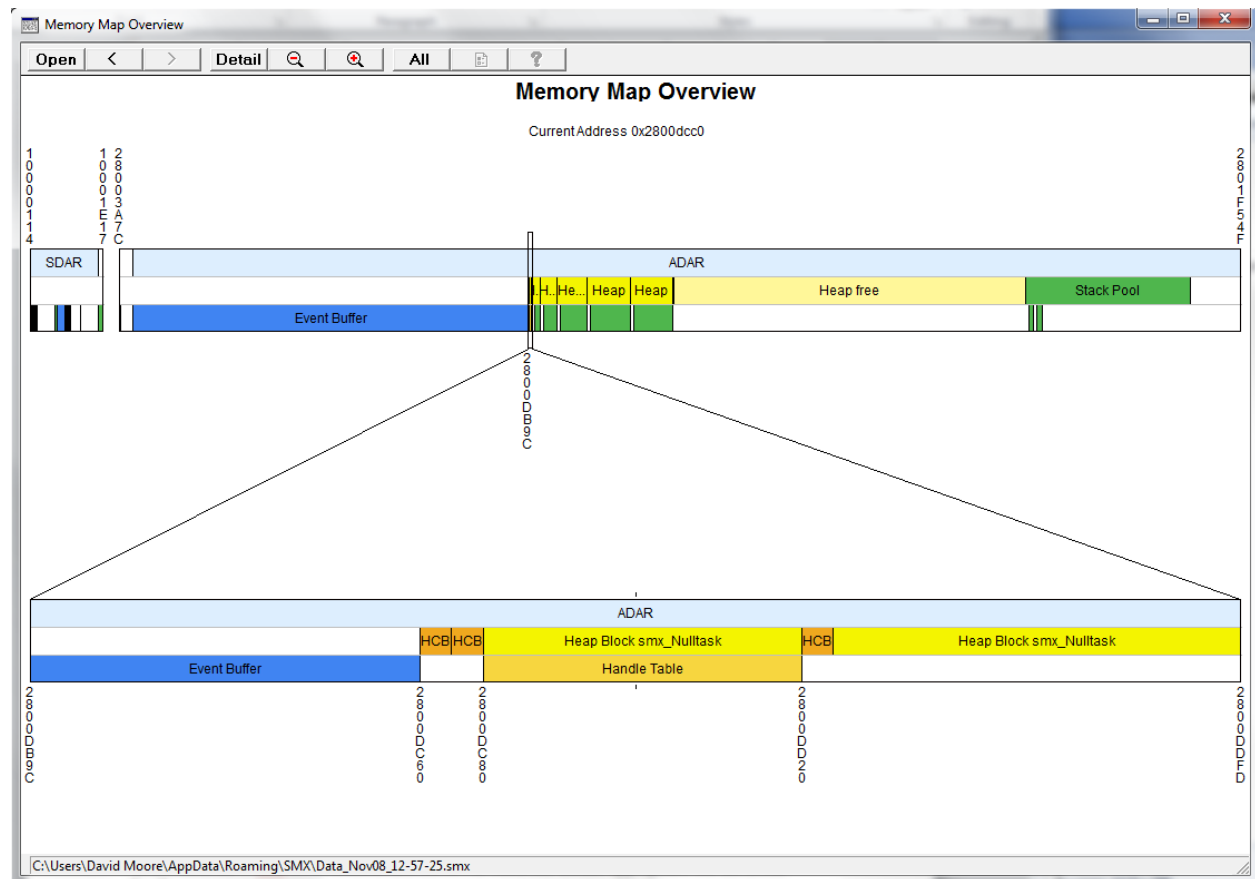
Memory Map Overview

Open | < | > | Detail | All | ?

Memory Map Overview

Current Address 0x2800dcc0

10000114
1000E17
28003A7C
28001F54F

SDAR

ADAR

H.. He... Heap Heap Heap free Stack Pool

Event Buffer

28000DB9C

ADAR

HCB HCB Heap Block smx_Nulltask HCB Heap Block smx_Nulltask

Event Buffer Handle Table

28000DB9C
28000DC60
28000DC80
28000DD20
28000DDFD

C:\Users\David Moore\AppData\Roaming\SMX\Data_Nov08_12-57-25.smx